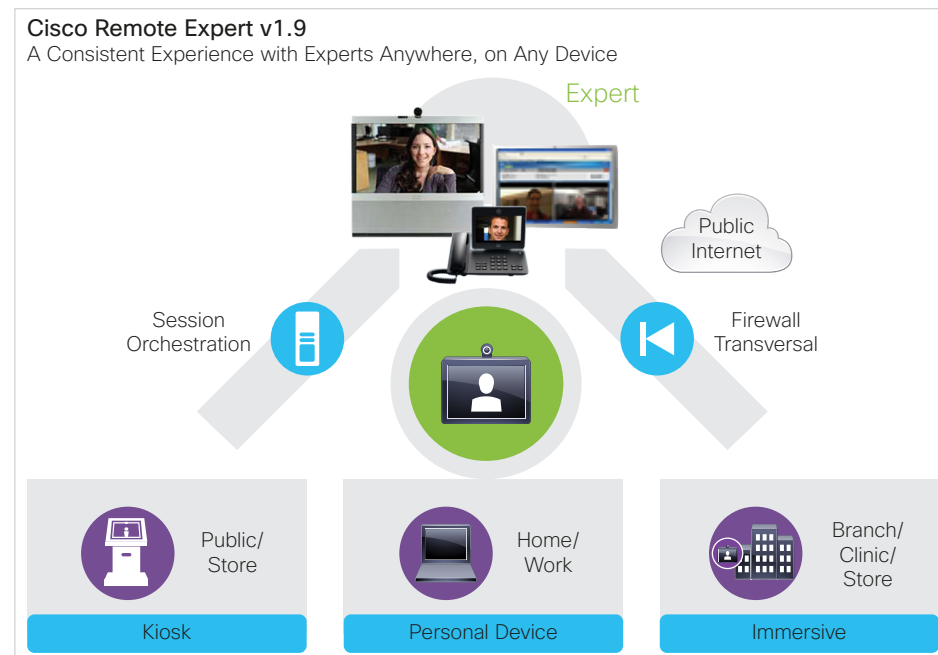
Cisco Remote Expert v1.9
A Consistent Experience with Experts Anywhere, on Any Device

Expert

Public Internet

Session Orchestration

Firewall Transversal

Public/ Store

Kiosk

Home/ Work

Personal Device

Branch/ Clinic/ Store

Immersive